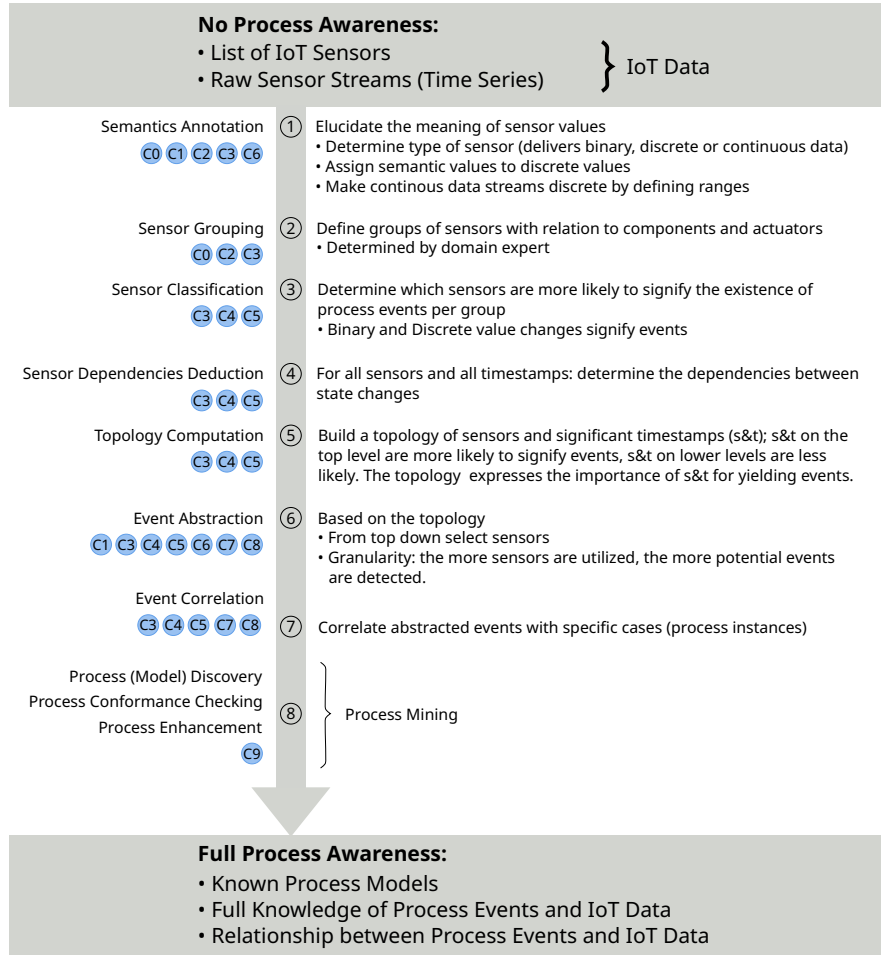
**No Process Awareness:**
• List of IoT Sensors
• Raw Sensor Streams (Time Series)

} IoT Data

Semantics Annotation
C0 C1 C2 C3 C6

① Elucidate the meaning of sensor values
• Determine type of sensor (delivers binary, discrete or continuous data)
• Assign semantic values to discrete values
• Make continous data streams discrete by defining ranges

Sensor Grouping
C0 C2 C3

② Define groups of sensors with relation to components and actuators
• Determined by domain expert

Sensor Classification
C3 C4 C5

③ Determine which sensors are more likely to signify the existence of process events per group
• Binary and Discrete value changes signify events

Sensor Dependencies Deduction
C3 C4 C5

④ For all sensors and all timestamps: determine the dependencies between state changes

Topology Computation
C3 C4 C5

⑤ Build a topology of sensors and significant timestamps (s&t); s&t on the top level are more likely to signify events, s&t on lower levels are less likely. The topology expresses the importance of s&t for yielding events.

Event Abstraction
C1 C3 C4 C5 C6 C7 C8

⑥ Based on the topology
• From top down select sensors
• Granularity: the more sensors are utilized, the more potential events are detected.

Event Correlation
C3 C4 C5 C7 C8

⑦ Correlate abstracted events with specific cases (process instances)

Process (Model) Discovery
Process Conformance Checking
Process Enhancement
C9

⑧ Process Mining

**Full Process Awareness:**
• Known Process Models
• Full Knowledge of Process Events and IoT Data
• Relationship between Process Events and IoT Data